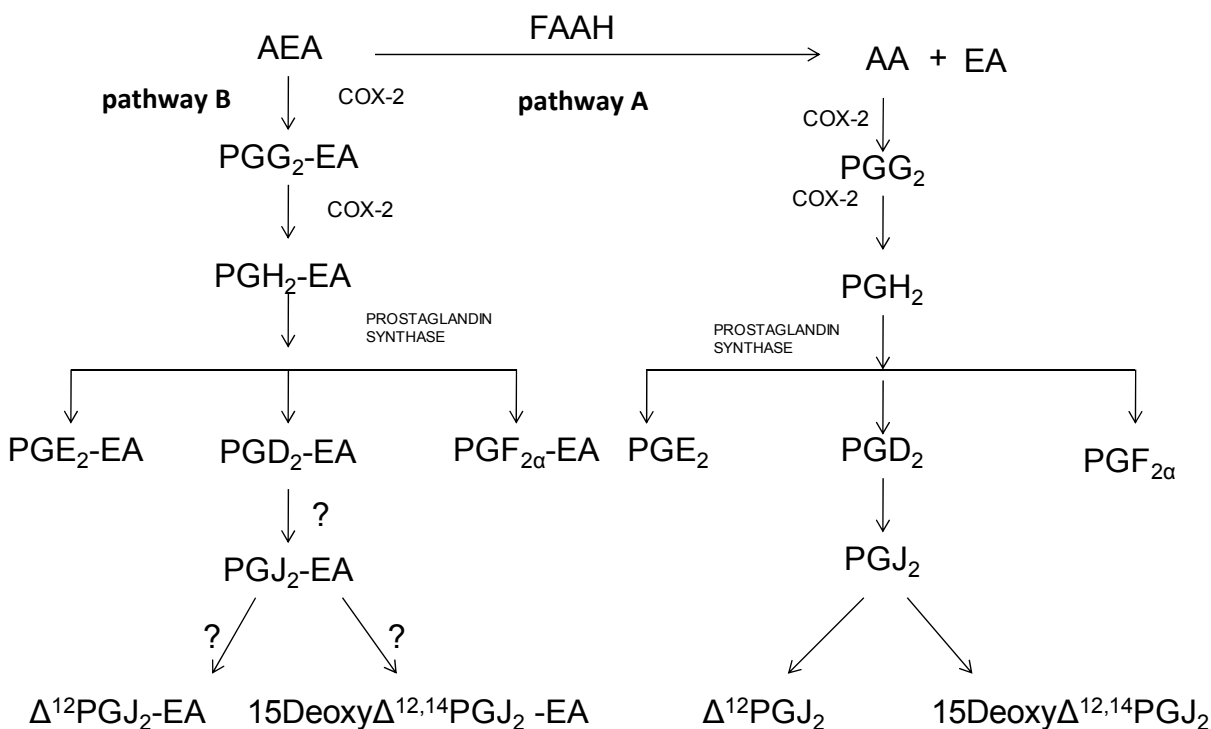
AEA FAAH AA + EA

pathway B COX-2 pathway A

COX-2

PGG$_2$-EA PGG$_2$

COX-2 COX-2

PGH$_2$-EA PGH$_2$

PROSTAGLANDIN SYNTHASE PROSTAGLANDIN SYNTHASE

PGE$_2$-EA PGD$_2$-EA PGF$_{2\alpha}$-EA PGE$_2$ PGD$_2$ PGF$_{2\alpha}$

?

PGJ$_2$-EA PGJ$_2$

? ?

$\Delta^{12}$PGJ$_2$-EA 15Deoxy$\Delta^{12,14}$PGJ$_2$ -EA $\Delta^{12}$PGJ$_2$ 15Deoxy$\Delta^{12,14}$PGJ$_2$